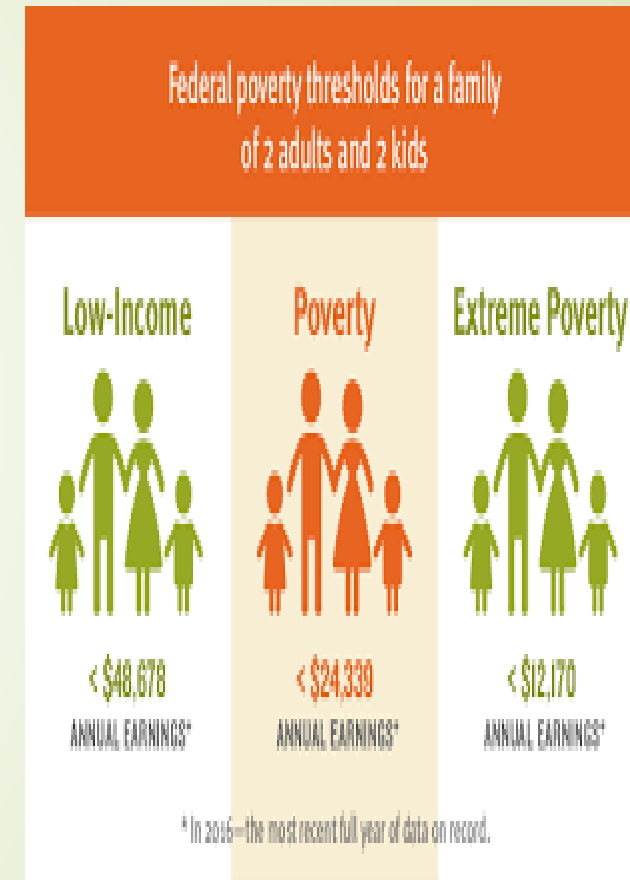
Federal poverty thresholds for a family of 2 adults and 2 kids

Low-Income

< $48,678

ANNUAL EARNINGS*

Poverty

< $24,339

ANNUAL EARNINGS*

Extreme Poverty

< $12,170

ANNUAL EARNINGS*

* In 2016—the most recent full year of data on record.